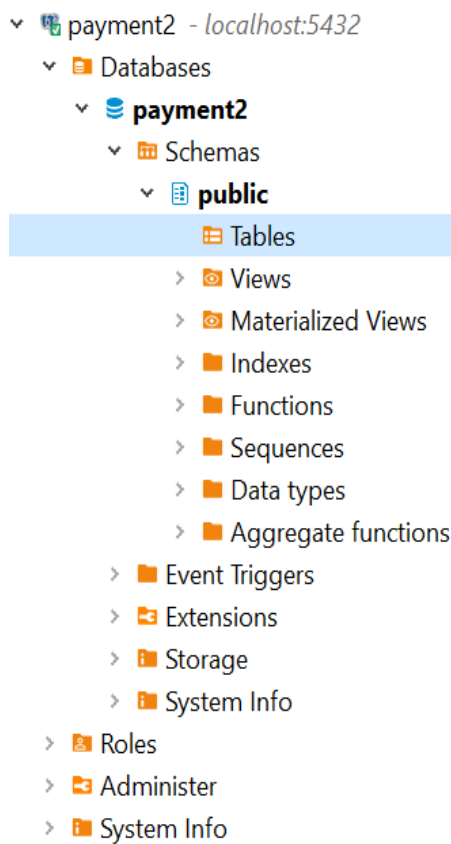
payment2 - localhost:5432
Databases
payment2
Schemas
public
Tables
Views
Materialized Views
Indexes
Functions
Sequences
Data types
Aggregate functions
Event Triggers
Extensions
Storage
System Info
Roles
Administer
System Info